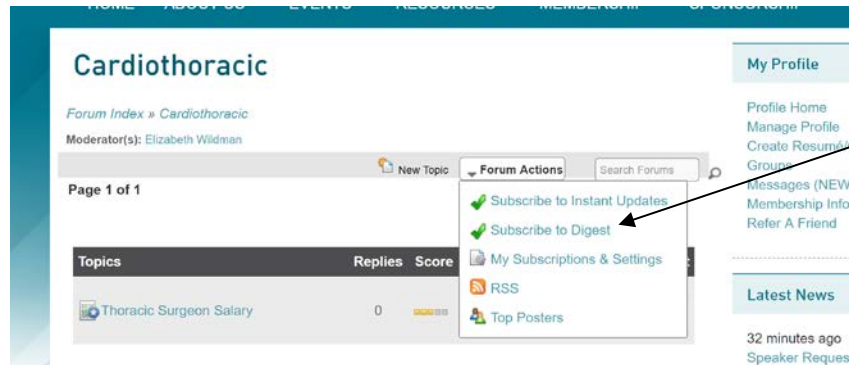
Cardiothoracic

Forum Index » Cardiothoracic

Moderator(s): Elizabeth Wildman

New Topic

Forum Actions

Search Forums

Page 1 of 1

Subscribe to Instant Updates

Subscribe to Digest

My Subscriptions & Settings

RSS

Top Posters

| Topics | Replies | Score |
|---|---|---|
| Thoracic Surgeon Salary | 0 | |

My Profile

Profile Home
Manage Profile
Create Resumé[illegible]
Groups
Messages (NEW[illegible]
Membership Info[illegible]
Refer A Friend

Latest News

32 minutes ago
Speaker Reques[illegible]